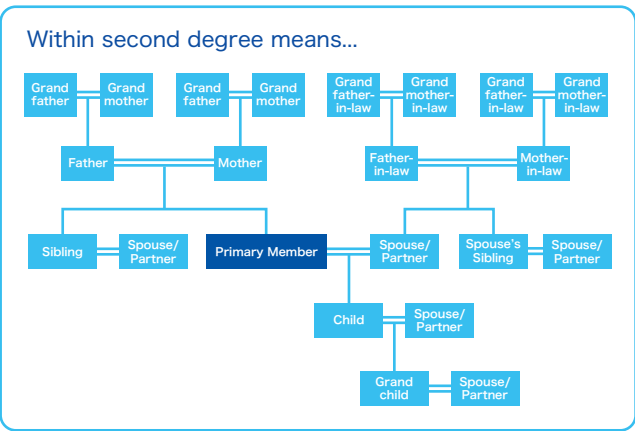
Within second degree means...

Grand father

Grand mother

Grand father

Grand mother

Grand father-in-law

Grand mother-in-law

Grand father-in-law

Grand mother-in-law

Father

Mother

Father-in-law

Mother-in-law

Sibling

Spouse/ Partner

Primary Member

Spouse/ Partner

Spouse's Sibling

Spouse/ Partner

Child

Spouse/ Partner

Grand child

Spouse/ Partner